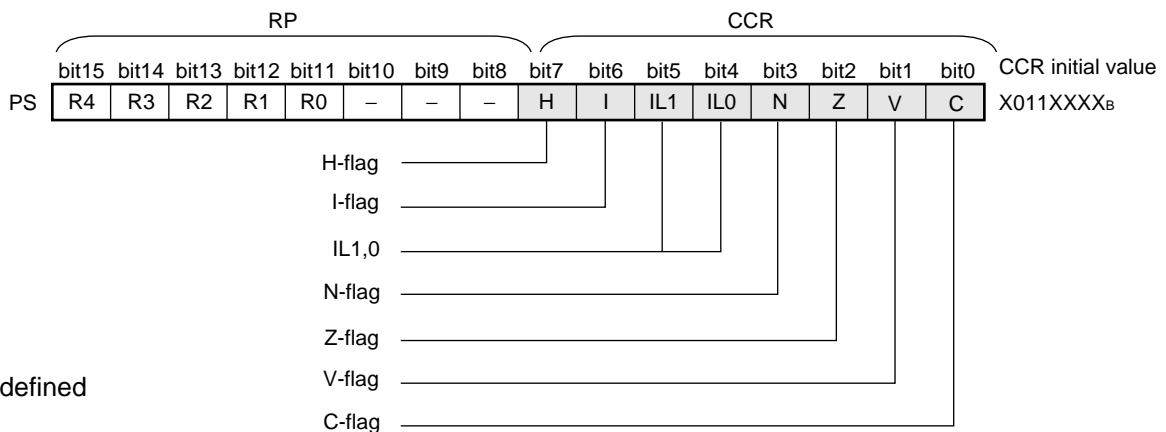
RP

CCR

bit15 bit14 bit13 bit12 bit11 bit10 bit9 bit8 bit7 bit6 bit5 bit4 bit3 bit2 bit1 bit0 CCR initial value

| PS | R4 | R3 | R2 | R1 | R0 | – | – | – | H | I | IL1 | IL0 | N | Z | V | C |
|---|---|---|---|---|---|---|---|---|---|---|---|---|---|---|---|---|

X011XXXX$_B$

H-flag

I-flag

IL1,0

N-flag

Z-flag

V-flag

C-flag

defined